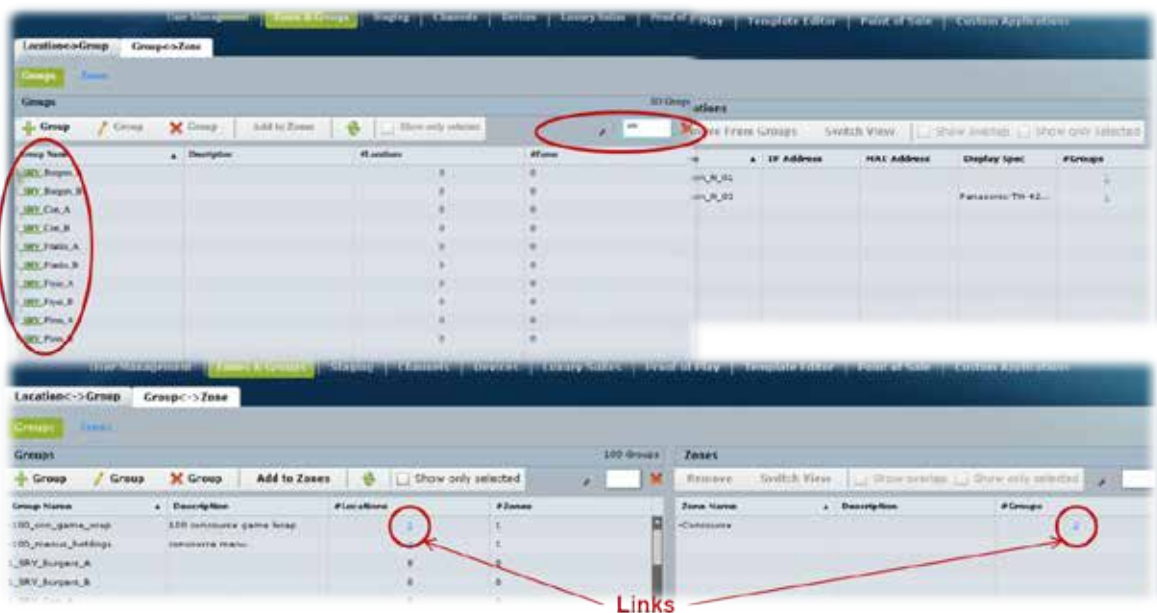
User Management | Zones & Groups | Staging | Channels | Devices | Luxury Suites | Proof of Play | Template Editor | Point of Sale | Custom Applications

Location<->Group | Group<->Zone

Groups | Zones

Groups

33 Groups

+ Group | Group | Group | Add to Zones | Show only selected

| Group Name | Description | #Locations | #Zones |
|---|---|---|---|
| _SRY_Burger_A | | 0 | 0 |
| _SRY_Burger_B | | 0 | 0 |
| _SRY_Cin_A | | 0 | 0 |
| _SRY_Cin_B | | 0 | 0 |
| _SRY_Fields_A | | 0 | 0 |
| _SRY_Fields_B | | 0 | 0 |
| _SRY_Five_A | | 0 | 0 |
| _SRY_Five_B | | 0 | 0 |
| _SRY_Pins_A | | 0 | 0 |
| _SRY_Pins_B | | 0 | 0 |

ations

Remove From Groups | Switch View | Show overlap | Show only selected

| e | IP Address | MAC Address | Display Spec | #Groups |
|---|---|---|---|---|
| con_R_01 | | | | 1 |
| con_R_02 | | | Panasonic TH-42... | 1 |

User Management | Zones & Groups | Staging | Channels | Devices | Luxury Suites | Proof of Play | Template Editor | Point of Sale | Custom Applications

Location<->Group | Group<->Zone

Groups | Zones

Groups

100 Groups

+ Group | Group | Group | Add to Zones | Show only selected

| Group Name | Description | #Locations | #Zones |
|---|---|---|---|
| 100_con_game_map | 100 concourse game map | 2 | 1 |
| 100_menus_holdings | concourse menu... | | 1 |
| _SRY_Burger_A | | 0 | 0 |
| _SRY_Burger_B | | 0 | 0 |

Zones

Remove | Switch View | Show overlap | Show only selected

| Zone Name | Description | #Groups |
|---|---|---|
| Concourse | | 2 |

Links